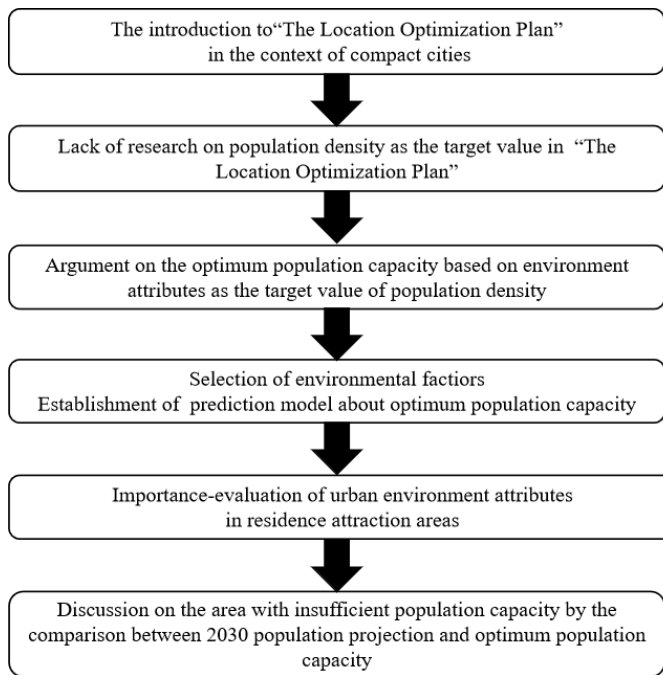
The introduction to"The Location Optimization Plan" in the context of compact cities

Lack of research on population density as the target value in "The Location Optimization Plan"

Argument on the optimum population capacity based on environment attributes as the target value of population density

Selection of environmental factors
Establishment of prediction model about optimum population capacity

Importance-evaluation of urban environment attributes in residence attraction areas

Discussion on the area with insufficient population capacity by the comparison between 2030 population projection and optimum population capacity